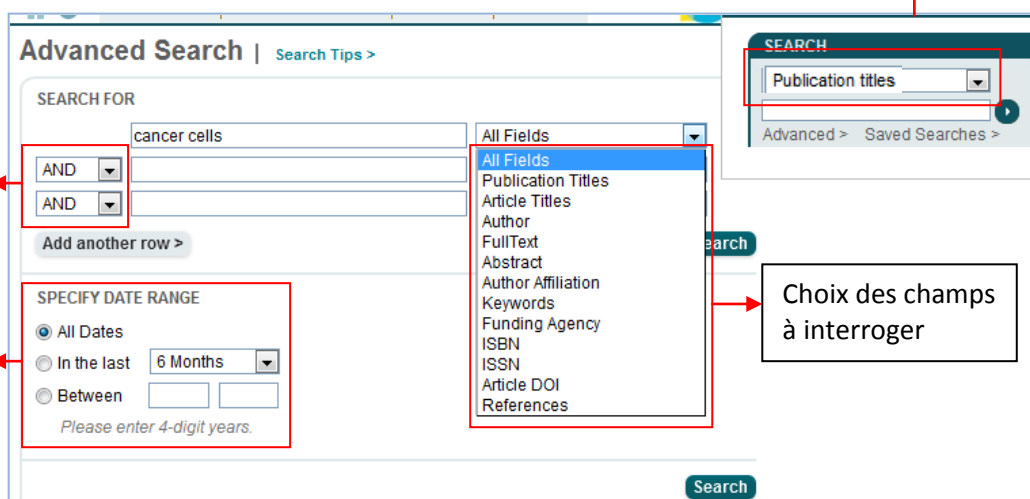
Advanced Search | Search Tips >

SEARCH FOR

cancer cells

All Fields

AND

AND

Add another row >

All Fields
Publication Titles
Article Titles
Author
FullText
Abstract
Author Affiliation
Keywords
Funding Agency
ISBN
ISSN
Article DOI
References

Search

SPECIFY DATE RANGE

All Dates

In the last 6 Months

Between

Please enter 4-digit years.

Search

SEARCH

Publication titles

Advanced > Saved Searches >

Choix des champs à interroger